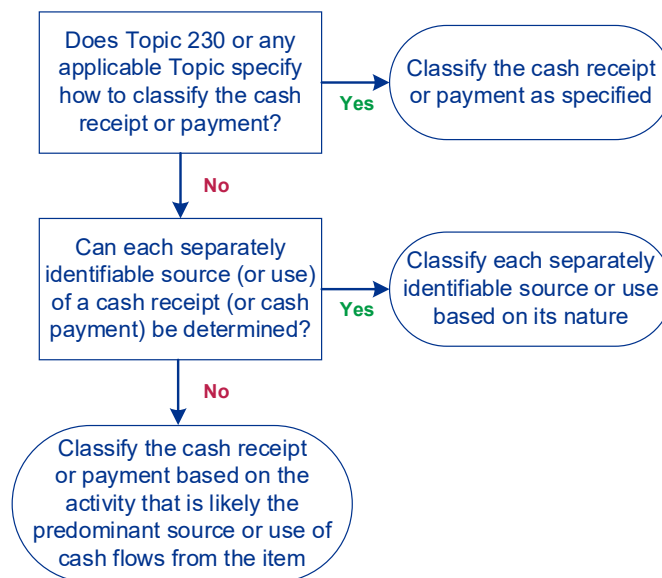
Does Topic 230 or any applicable Topic specify how to classify the cash receipt or payment?

Yes

Classify the cash receipt or payment as specified

No

Can each separately identifiable source (or use) of a cash receipt (or cash payment) be determined?

Yes

Classify each separately identifiable source or use based on its nature

No

Classify the cash receipt or payment based on the activity that is likely the predominant source or use of cash flows from the item